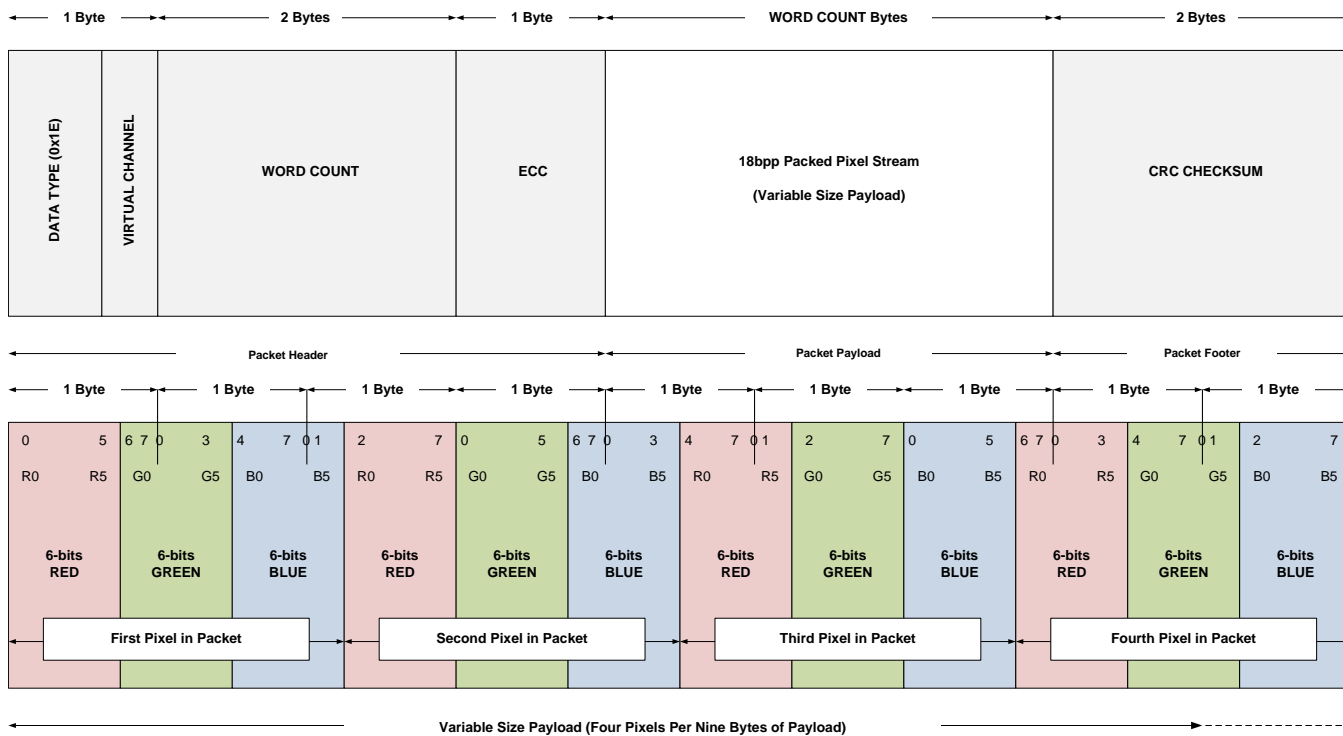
1 Byte | 2 Bytes | 1 Byte | WORD COUNT Bytes | 2 Bytes

| DATA TYPE (0x1E) | VIRTUAL CHANNEL | WORD COUNT | ECC | 18bpp Packed Pixel Stream (Variable Size Payload) | CRC CHECKSUM |
|---|---|---|---|---|---|

Packet Header | Packet Payload | Packet Footer

1 Byte | 1 Byte | 1 Byte | 1 Byte | 1 Byte | 1 Byte | 1 Byte | 1 Byte | 1 Byte

| 0 5 | 6 7 0 3 | 4 7 0 1 | 2 7 | 0 5 | 6 7 0 3 | 4 7 0 1 | 2 7 | 0 5 | 6 7 0 3 | 4 7 0 1 | 2 7 |
|---|---|---|---|---|---|---|---|---|---|---|---|
| R0 R5 | G0 G5 | B0 B5 | R0 R5 | G0 G5 | B0 B5 | R0 R5 | G0 G5 | B0 B5 | R0 R5 | G0 G5 | B0 B5 |
| 6-bits RED | 6-bits GREEN | 6-bits BLUE | 6-bits RED | 6-bits GREEN | 6-bits BLUE | 6-bits RED | 6-bits GREEN | 6-bits BLUE | 6-bits RED | 6-bits GREEN | 6-bits BLUE |

First Pixel in Packet | Second Pixel in Packet | Third Pixel in Packet | Fourth Pixel in Packet

Variable Size Payload (Four Pixels Per Nine Bytes of Payload)